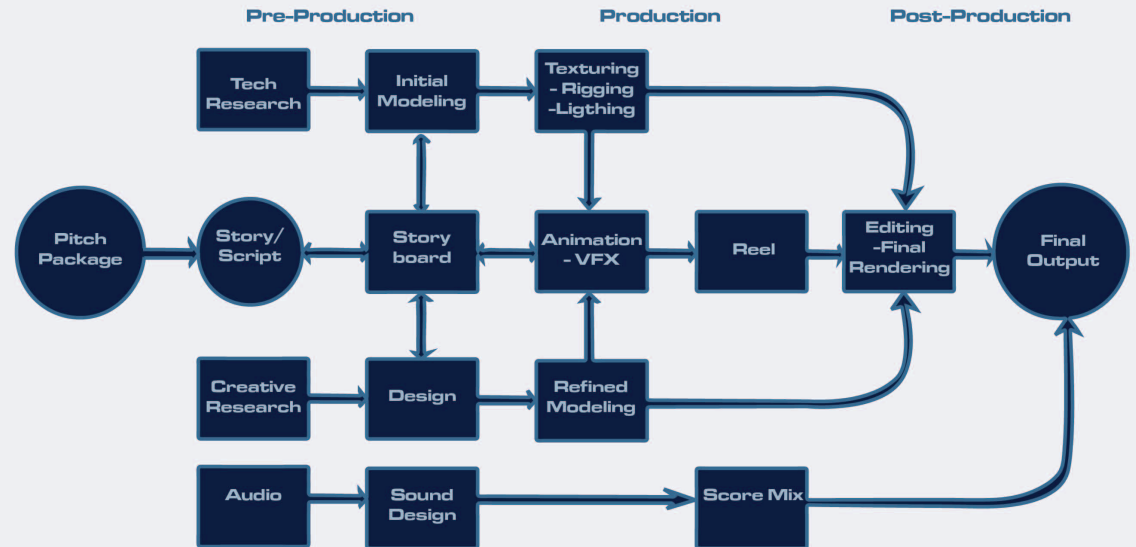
Pre-Production

Production

Post-Production

Tech Research

Initial Modeling

Texturing - Rigging -Ligthing

Pitch Package

Story/ Script

Story board

Animation - VFX

Reel

Editing -Final Rendering

Final Output

Creative Research

Design

Refined Modeling

Audio

Sound Design

Score Mix